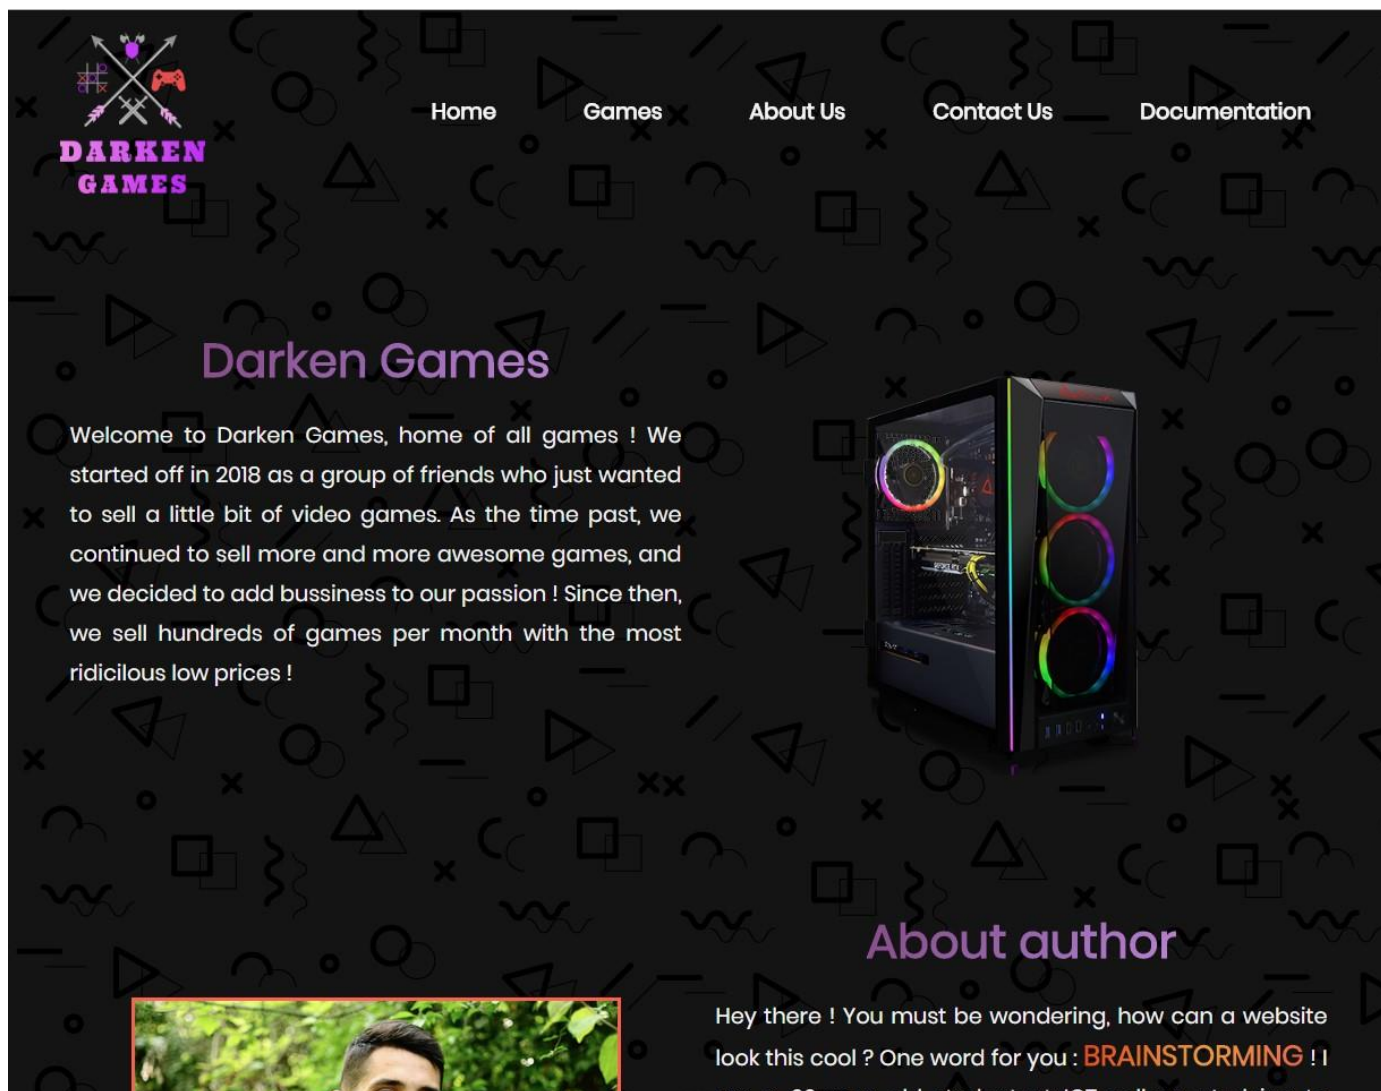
DARKEN GAMES

Home Games About Us Contact Us Documentation

Darken Games

Welcome to Darken Games, home of all games ! We started off in 2018 as a group of friends who just wanted to sell a little bit of video games. As the time past, we continued to sell more and more awesome games, and we decided to add bussiness to our passion ! Since then, we sell hundreds of games per month with the most ridicilous low prices !

About author

Hey there ! You must be wondering, how can a website look this cool ? One word for you : BRAINSTORMING ! I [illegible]